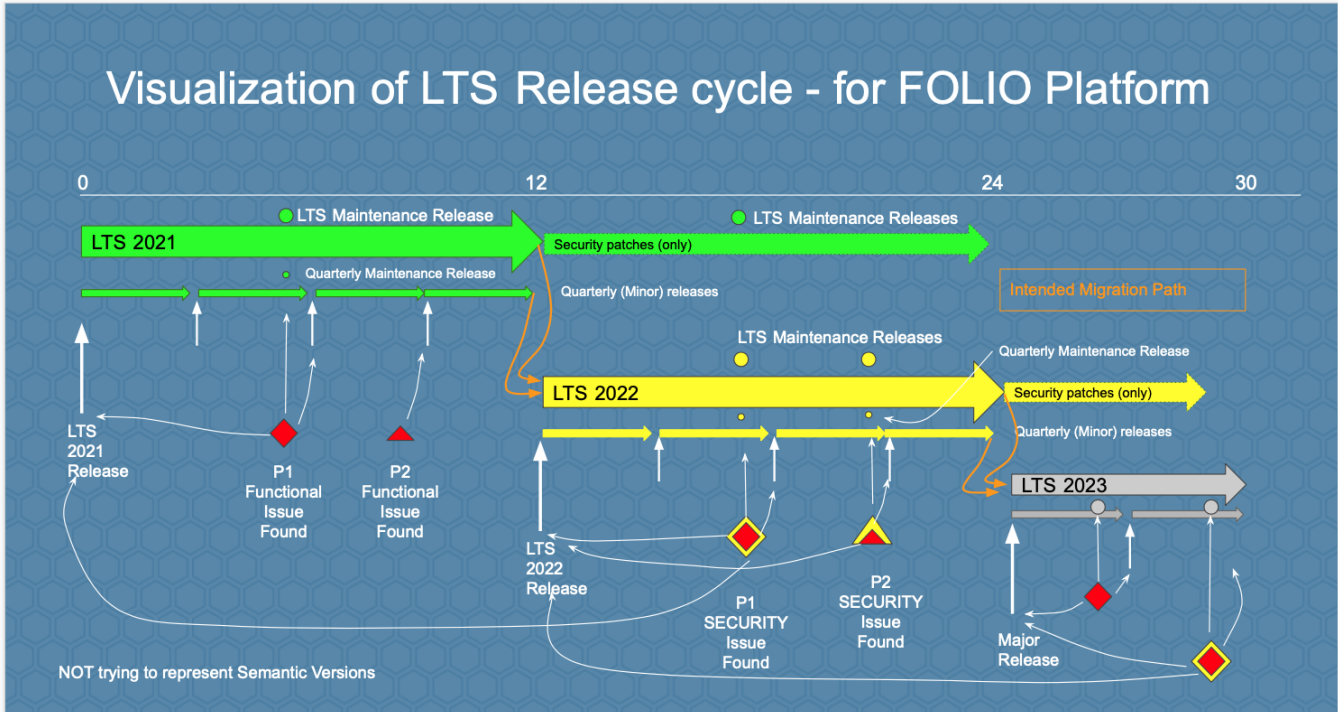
Visualization of LTS Release cycle - for FOLIO Platform

0

12

24

30

LTS Maintenance Release

LTS 2021

LTS Maintenance Releases

Security patches (only)

Quarterly Maintenance Release

Quarterly (Minor) releases

Intended Migration Path

LTS Maintenance Releases

Quarterly Maintenance Release

LTS 2022

Security patches (only)

Quarterly (Minor) releases

LTS 2021 Release

P1 Functional Issue Found

P2 Functional Issue Found

LTS 2023

LTS 2022 Release

P1 SECURITY Issue Found

P2 SECURITY Issue Found

Major Release

NOT trying to represent Semantic Versions